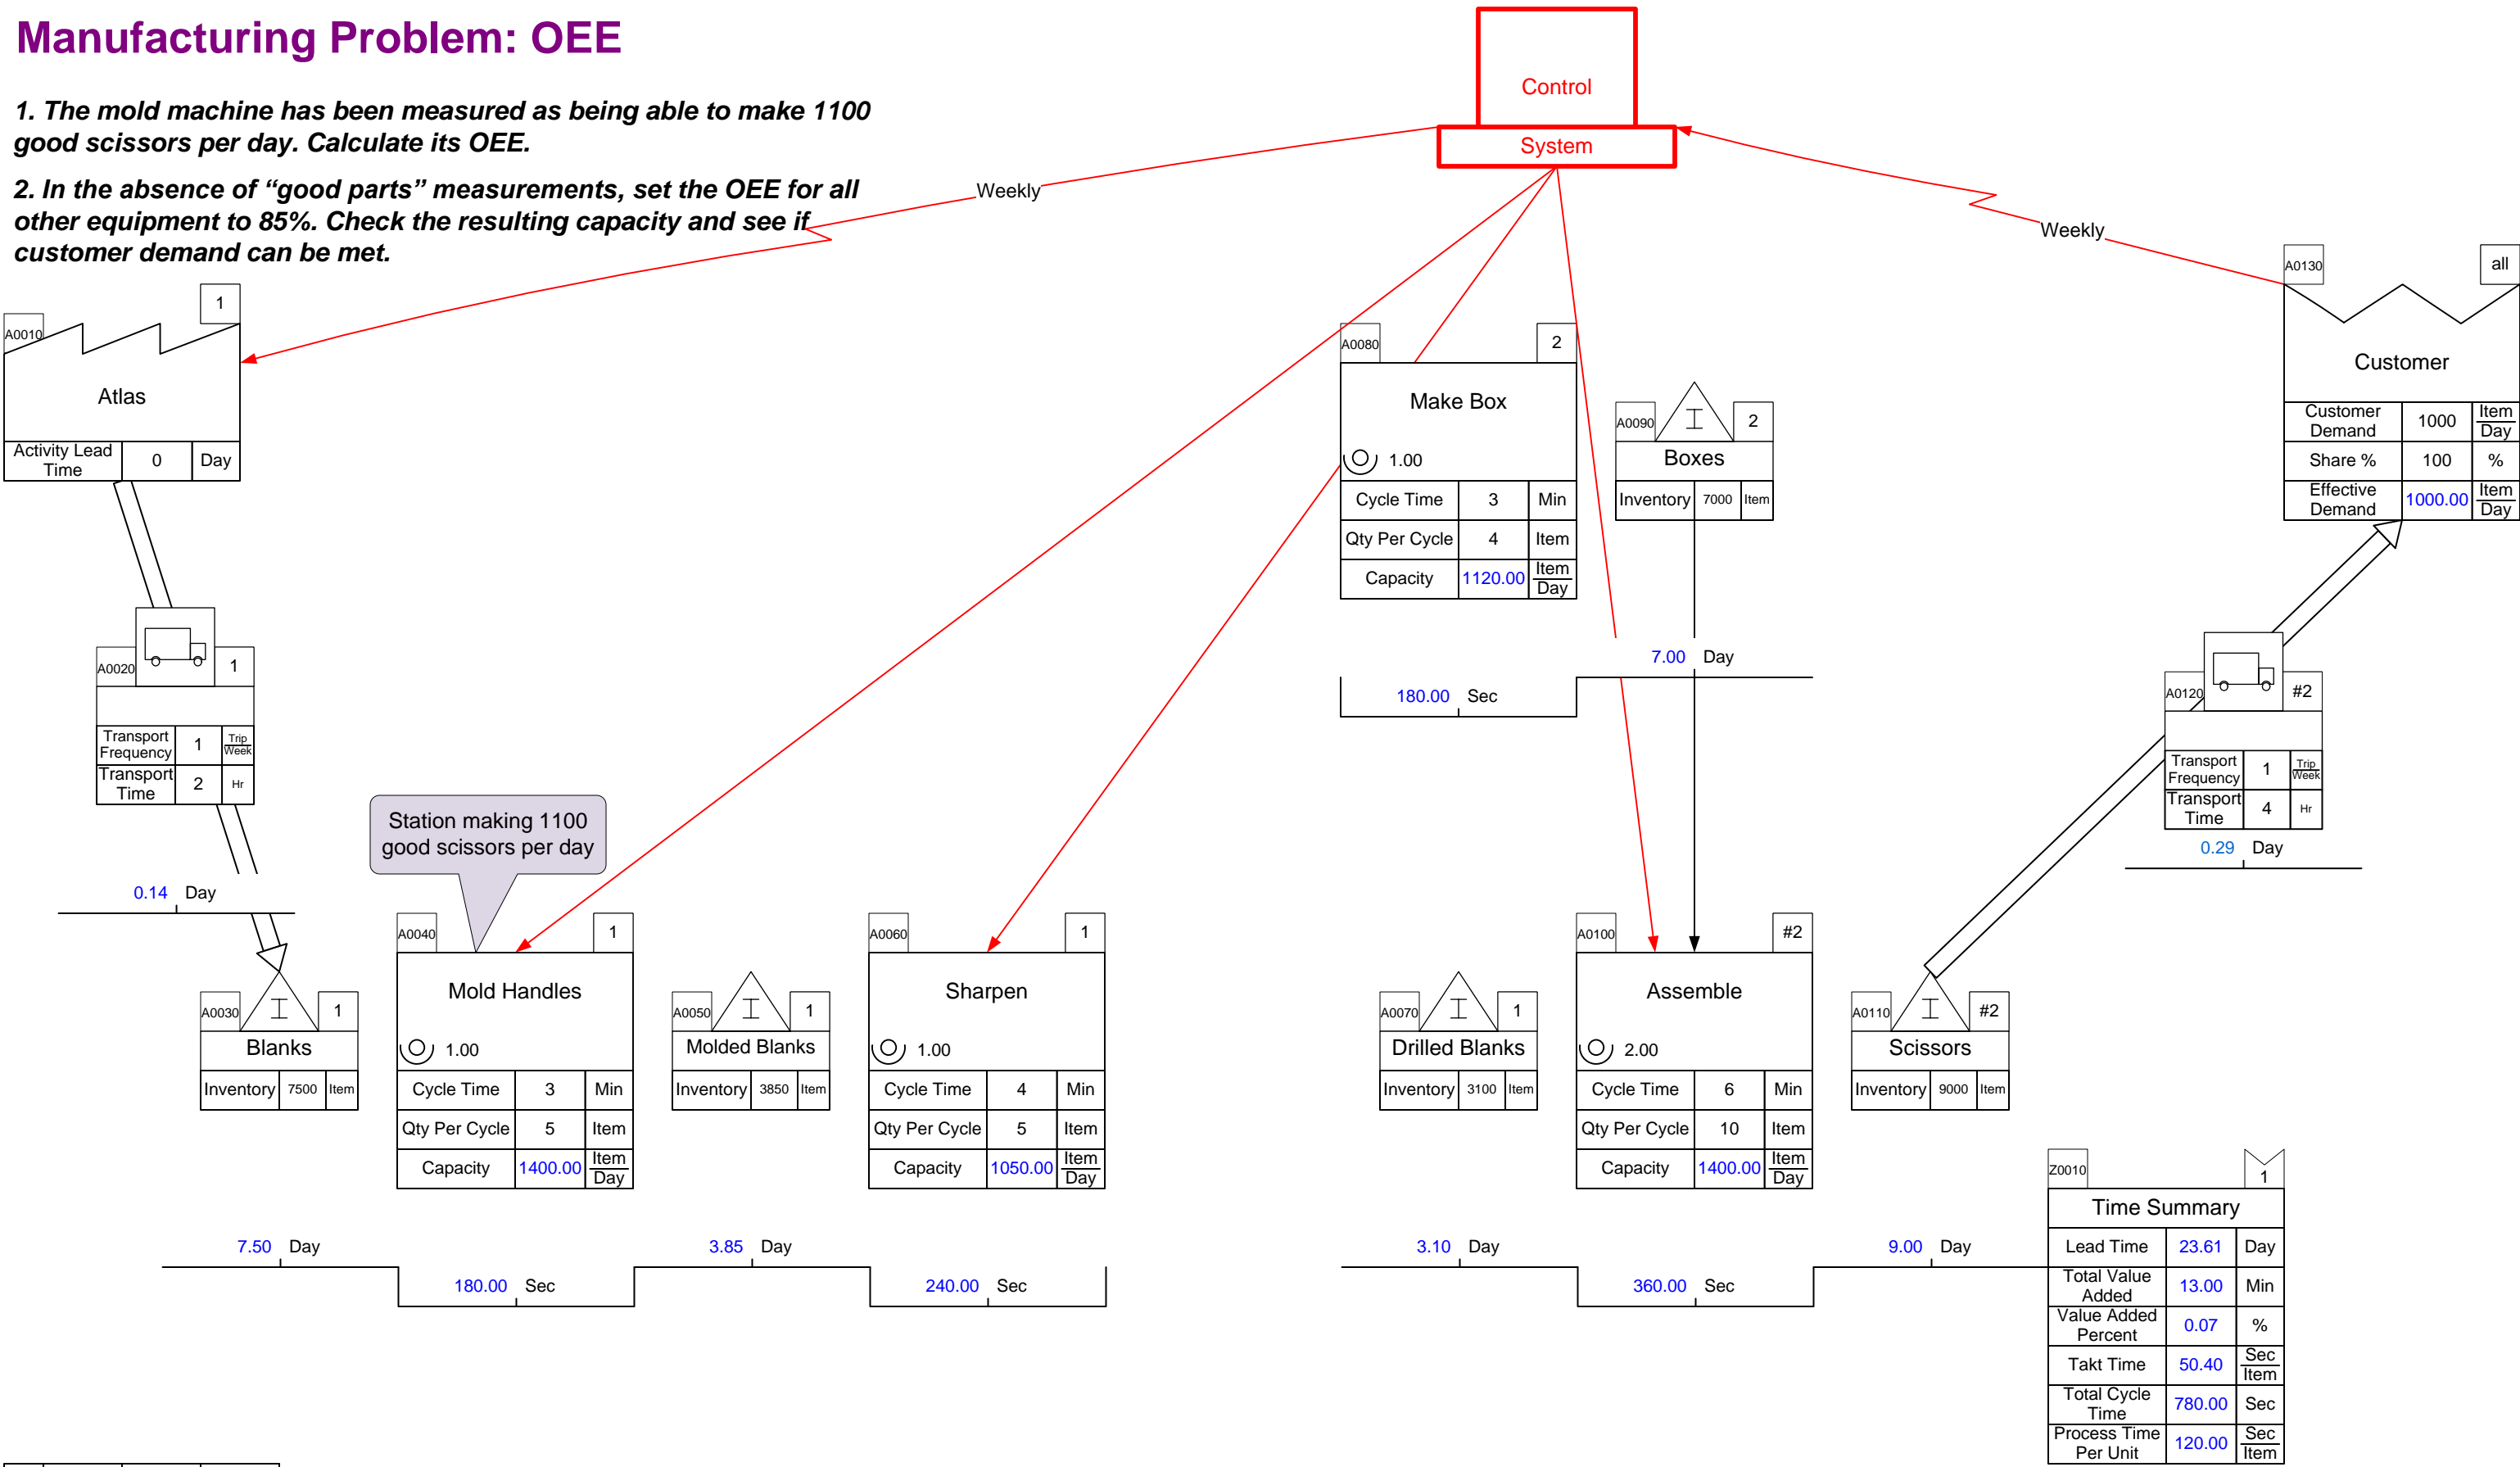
Manufacturing Problem: OEE

1. The mold machine has been measured as being able to make 1100 good scissors per day. Calculate its OEE.

2. In the absence of "good parts" measurements, set the OEE for all other equipment to 85%. Check the resulting capacity and see if customer demand can be met.

Control
System
Weekly
Weekly

A0010
1
Atlas
| Activity Lead Time | 0 | Day |

A0020
1
| Transport Frequency | 1 | Trip Week |
| Transport Time | 2 | Hr |

0.14 Day

A0030
1
Blanks
| Inventory | 7500 | Item |

Station making 1100 good scissors per day

A0040
1
Mold Handles
1.00
| Cycle Time | 3 | Min |
| Qty Per Cycle | 5 | Item |
| Capacity | 1400.00 | Item Day |

A0050
1
Molded Blanks
| Inventory | 3850 | Item |

A0060
1
Sharpen
1.00
| Cycle Time | 4 | Min |
| Qty Per Cycle | 5 | Item |
| Capacity | 1050.00 | Item Day |

A0080
2
Make Box
1.00
| Cycle Time | 3 | Min |
| Qty Per Cycle | 4 | Item |
| Capacity | 1120.00 | Item Day |

180.00 Sec

A0090
2
Boxes
| Inventory | 7000 | Item |

7.00 Day

A0070
1
Drilled Blanks
| Inventory | 3100 | Item |

A0100
#2
Assemble
2.00
| Cycle Time | 6 | Min |
| Qty Per Cycle | 10 | Item |
| Capacity | 1400.00 | Item Day |

A0110
#2
Scissors
| Inventory | 9000 | Item |

A0120
#2
| Transport Frequency | 1 | Trip Week |
| Transport Time | 4 | Hr |

0.29 Day

A0130
all
Customer
| Customer Demand | 1000 | Item Day |
| Share % | 100 | % |
| Effective Demand | 1000.00 | Item Day |

7.50 Day
180.00 Sec
3.85 Day
240.00 Sec
3.10 Day
360.00 Sec
9.00 Day

Z0010
1
Time Summary
| Lead Time | 23.61 | Day |
| Total Value Added | 13.00 | Min |
| Value Added Percent | 0.07 | % |
| Takt Time | 50.40 | Sec Item |
| Total Cycle Time | 780.00 | Sec |
| Process Time Per Unit | 120.00 | Sec Item |